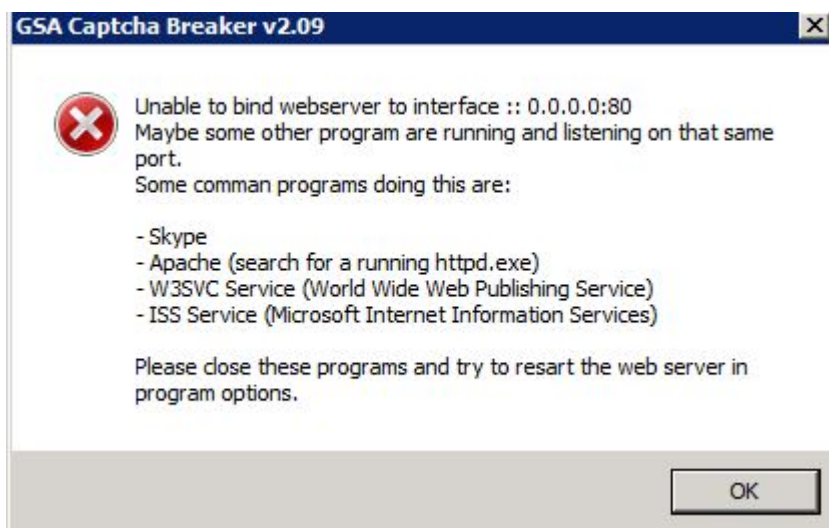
GSA Captcha Breaker v2.09

Unable to bind webserver to interface :: 0.0.0.0:80
Maybe some other program are running and listening on that same port.
Some comman programs doing this are:

- Skype
- Apache (search for a running httpd.exe)
- W3SVC Service (World Wide Web Publishing Service)
- ISS Service (Microsoft Internet Information Services)

Please close these programs and try to resart the web server in program options.

OK